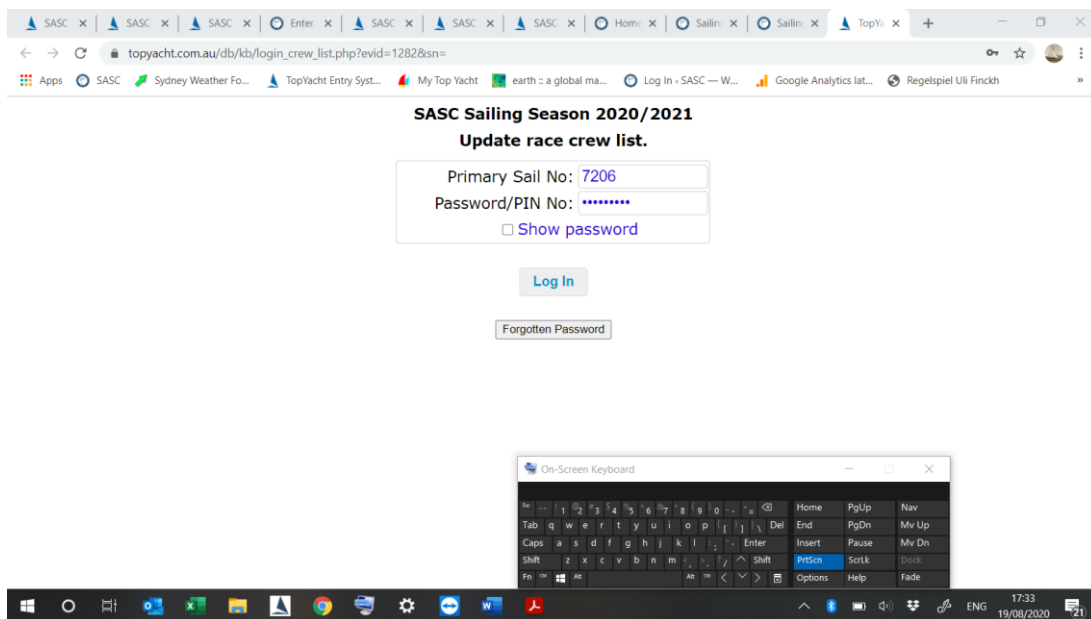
SASC × | SASC × | SASC × | Enter × | SASC × | SASC × | SASC × | Home × | Sailin × | Sailin × | TopYa × | +

topyacht.com.au/db/kb/login_crew_list.php?evid=1282&sn=

Apps SASC Sydney Weather Fo... TopYacht Entry Syst... My Top Yacht earth :: a global ma... Log In ‹ SASC — W... Google Analytics lat... Regelspiel Uli Finckh »

SASC Sailing Season 2020/2021
Update race crew list.

Primary Sail No: 7206
Password/PIN No: •••••••••
☐ Show password

Log In

Forgotten Password

On-Screen Keyboard

| Esc | ~ ` | 1 | 2 | 3 | 4 | 5 | 6 | 7 | 8 | 9 | 0 | - | = | ⌫ | Home | PgUp | Nav |
|---|---|---|---|---|---|---|---|---|---|---|---|---|---|---|---|---|---|
| Tab | q | w | e | r | t | y | u | i | o | p | [ | ] | \ | Del | End | PgDn | Mv Up |
| Caps | a | s | d | f | g | h | j | k | l | ; | ' | Enter | | | Insert | Pause | Mv Dn |
| Shift | z | x | c | v | b | n | m | , | . | / | ^ | Shift | | | PrtScn | ScrLk | Dock |
| Fn | Ctrl | | Alt | | | | | | Alt | Ctrl | < | v | > | | Options | Help | Fade |

ENG 17:33 19/08/2020 21